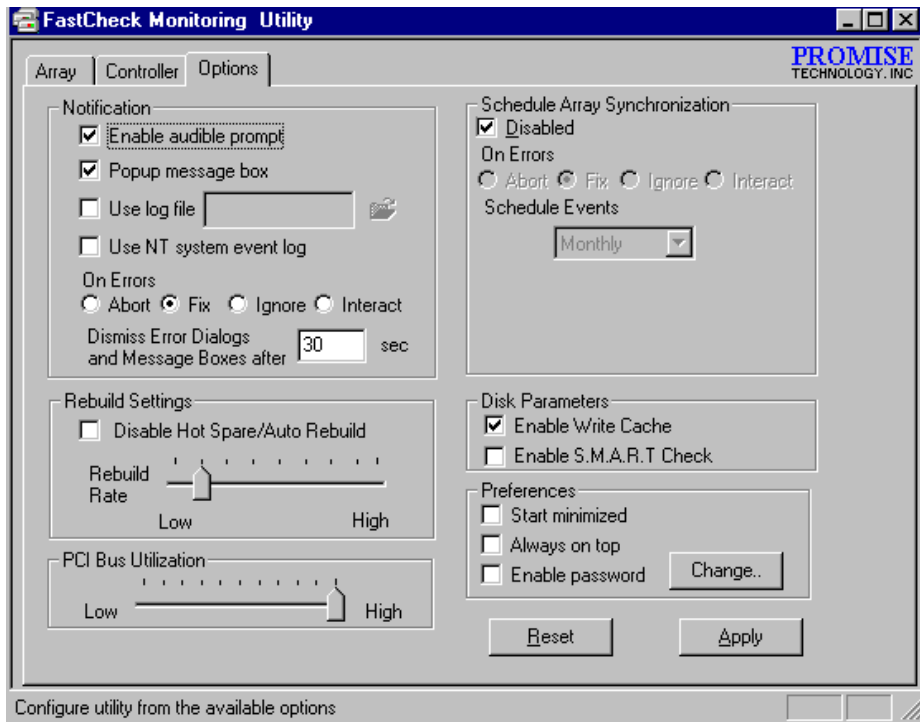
FastCheck Monitoring Utility

Array | Controller | Options

PROMISE
TECHNOLOGY, INC

Notification
☑ Enable audible prompt
☑ Popup message box
☐ Use log file
☐ Use NT system event log
On Errors
○ Abort ◉ Fix ○ Ignore ○ Interact
Dismiss Error Dialogs and Message Boxes after 30 sec

Rebuild Settings
☐ Disable Hot Spare/Auto Rebuild
Rebuild Rate
Low High

PCI Bus Utilization
Low High

Schedule Array Synchronization
☑ Disabled
On Errors
○ Abort ◉ Fix ○ Ignore ○ Interact
Schedule Events
Monthly

Disk Parameters
☑ Enable Write Cache
☐ Enable S.M.A.R.T Check

Preferences
☐ Start minimized
☐ Always on top
☐ Enable password
Change..

Reset
Apply

Configure utility from the available options